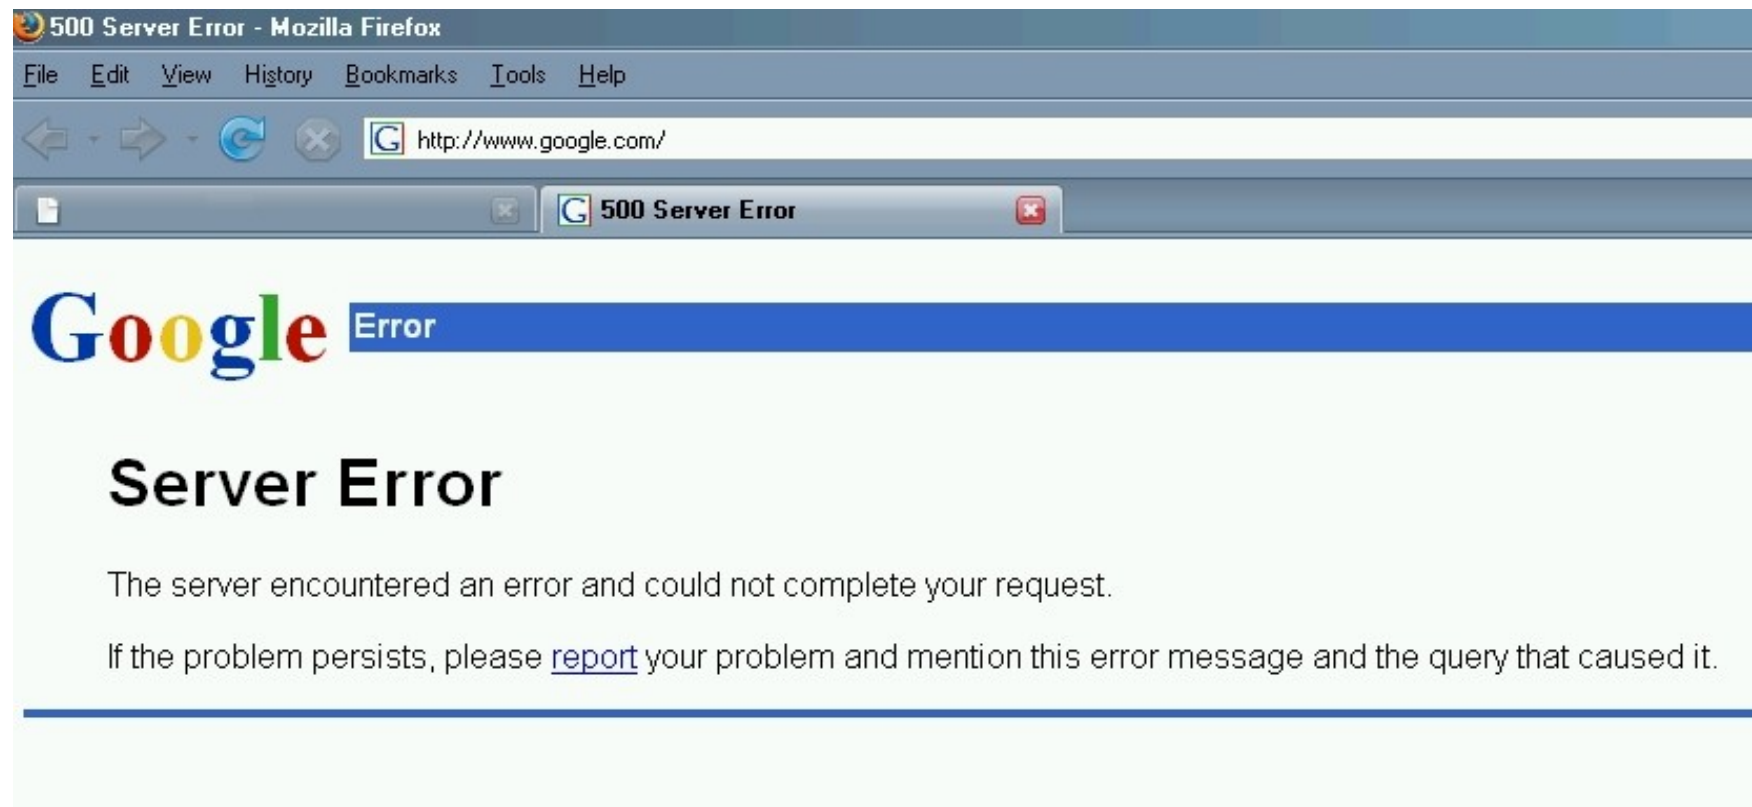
500 Server Error - Mozilla Firefox

File Edit View History Bookmarks Tools Help

http://www.google.com/

500 Server Error

Google Error

Server Error

The server encountered an error and could not complete your request.

If the problem persists, please report your problem and mention this error message and the query that caused it.